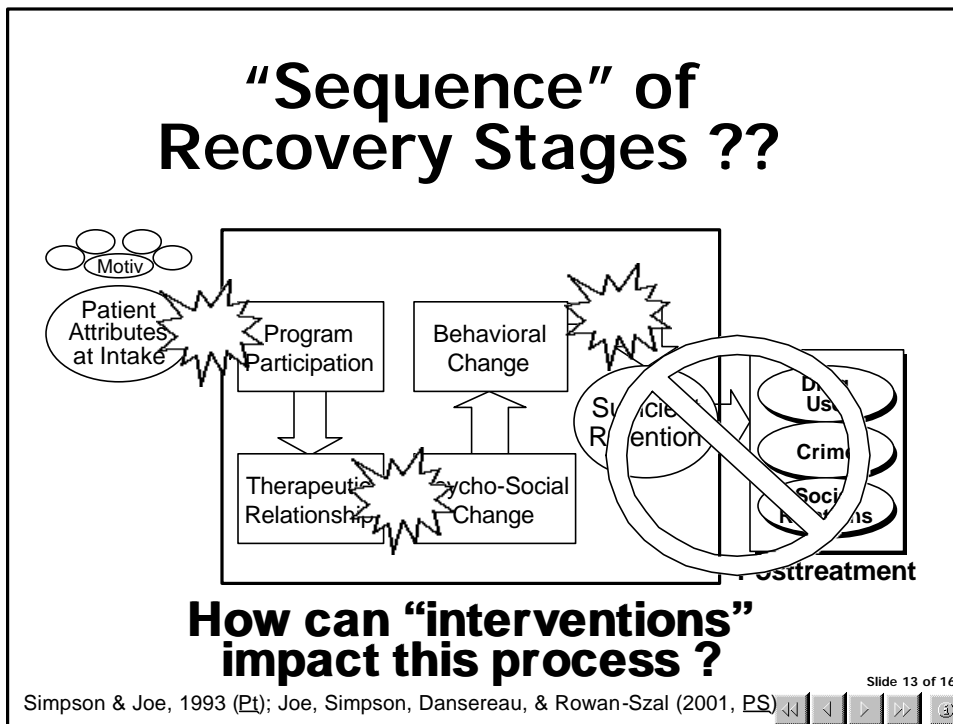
"Sequence" of Recovery Stages ??

Motiv

Patient Attributes at Intake

Program Participation

Behavioral Change

Therapeutic Relationship

Psycho-Social Change

Sufficient Retention

Drug Use

Crime

Social Relations

Posttreatment

How can "interventions" impact this process ?

Slide 13 of 16

Simpson & Joe, 1993 (Pt); Joe, Simpson, Dansereau, & Rowan-Szal (2001, PS)